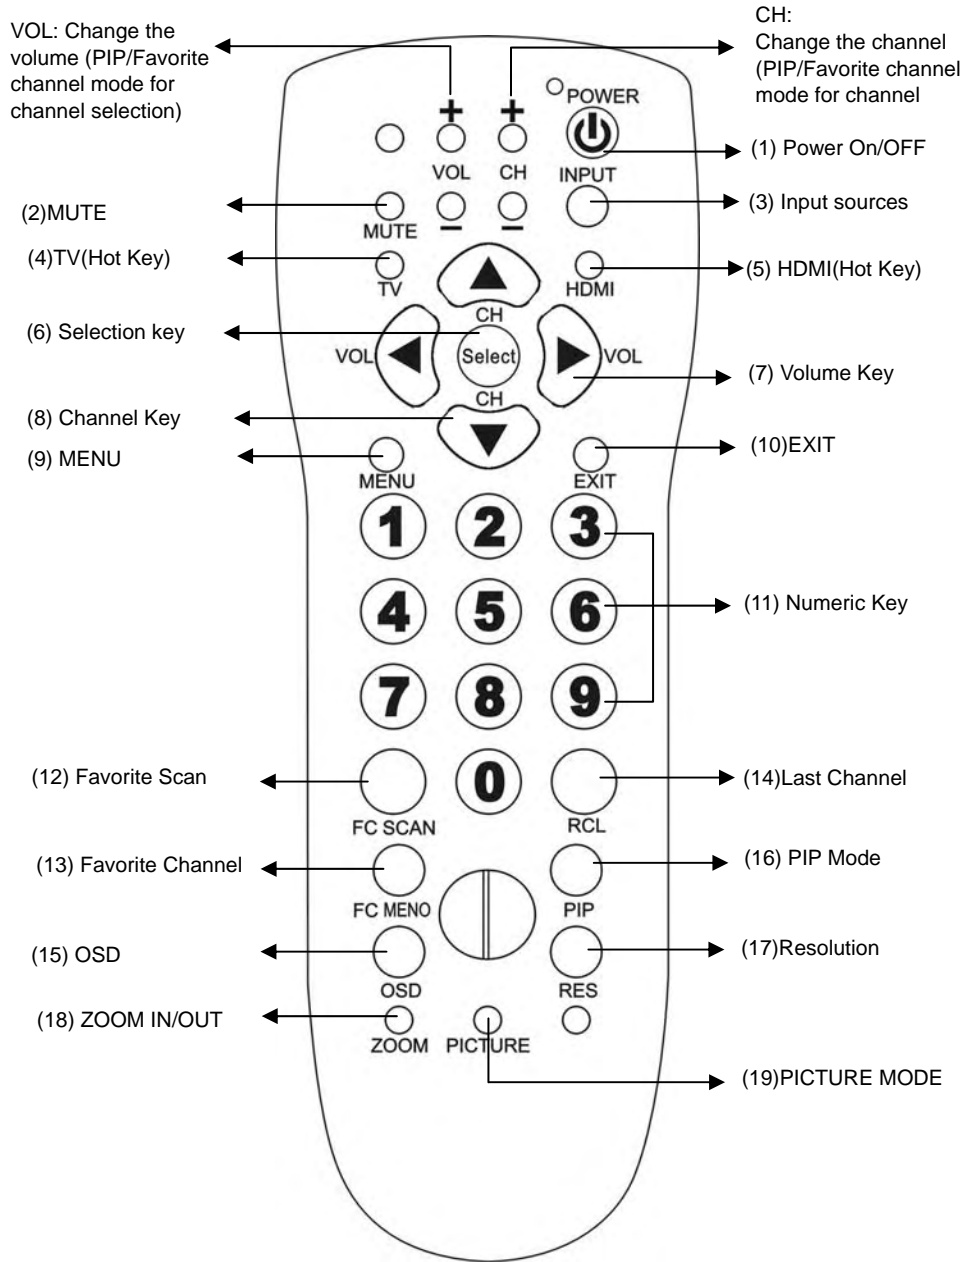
VOL: Change the volume (PIP/Favorite channel mode for channel selection)

CH:
Change the channel (PIP/Favorite channel mode for channel

POWER

+ +

VOL CH

(1) Power On/OFF

INPUT

(2)MUTE

MUTE

− −

(3) Input sources

(4)TV(Hot Key)

TV

HDMI

(5) HDMI(Hot Key)

(6) Selection key

CH

VOL

Select

VOL

(7) Volume Key

(8) Channel Key

CH

(9) MENU

MENU

EXIT

(10)EXIT

1 2 3

4 5 6

(11) Numeric Key

7 8 9

(12) Favorite Scan

0

(14)Last Channel

FC SCAN

RCL

(13) Favorite Channel

(16) PIP Mode

FC MENO

PIP

(15) OSD

(17)Resolution

OSD

RES

(18) ZOOM IN/OUT

ZOOM

PICTURE

(19)PICTURE MODE